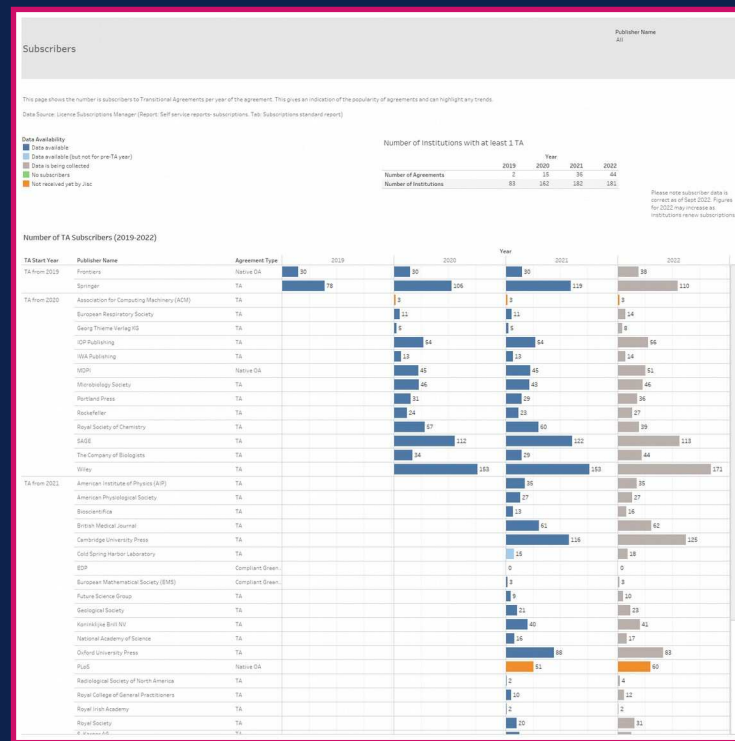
Subscribers

Publisher Name
All

This page shows the number is subscribers to Transitional Agreements per year of the agreement. This gives an indication of the popularity of agreements and can highlight any trends.

Data Source: Licence Subscriptions Manager (Report: Self service reports- subscriptions. Tab: Subscriptions standard report)

Data Availability
Data available
Data available (but not for pre-TA year)
Date is being collected
No subscribers
Not received yet by Jisc

Number of Institutions with at least 1 TA

| | 2019 | 2020 | 2021 | 2022 |
|---|---|---|---|---|
| Number of Agreements | 2 | 15 | 36 | 44 |
| Number of Institutions | 83 | 162 | 182 | 181 |

Please note subscriber data is correct as of Sept 2022. Figures for 2022 may increase as institutions renew subscriptions

Number of TA Subscribers (2019-2022)

| TA Start Year | Publisher Name | Agreement Type | 2019 | 2020 | 2021 | 2022 |
|---|---|---|---|---|---|---|
| TA from 2019 | Frontiers | Native OA | 30 | 30 | 30 | 38 |
| | Springer | TA | 78 | 106 | 119 | 110 |
| TA from 2020 | Association for Computing Machinery (ACM) | TA | | 3 | 3 | 3 |
| | European Respiratory Society | TA | | 11 | 11 | 14 |
| | Georg Thieme Verlag KG | TA | | 5 | 5 | 8 |
| | IOP Publishing | TA | | 64 | 64 | 66 |
| | IWA Publishing | TA | | 13 | 13 | 14 |
| | MDPI | Native OA | | 45 | 45 | 51 |
| | Microbiology Society | TA | | 46 | 43 | 46 |
| | Portland Press | TA | | 31 | 29 | 36 |
| | Rockefeller | TA | | 24 | 23 | 27 |
| | Royal Society of Chemistry | TA | | 57 | 60 | 39 |
| | SAGE | TA | | 112 | 122 | 113 |
| | The Company of Biologists | TA | | 34 | 29 | 44 |
| | Wiley | TA | | 153 | 153 | 171 |
| TA from 2021 | American Institute of Physics (AIP) | TA | | | 35 | 35 |
| | American Physiological Society | TA | | | 27 | 27 |
| | BioscientifiCa | TA | | | 13 | 16 |
| | British Medical Journal | TA | | | 61 | 62 |
| | Cambridge University Press | TA | | | 116 | 125 |
| | Cold Spring Harbor Laboratory | TA | | | 15 | 18 |
| | EDP | Compliant Green.. | | | 0 | 0 |
| | European Mathematical Society (EMS) | Compliant Green.. | | | 3 | 3 |
| | Future Science Group | TA | | | 9 | 10 |
| | Geological Society | TA | | | 21 | 23 |
| | Koninklijke Brill NV | TA | | | 40 | 41 |
| | National Academy of Science | TA | | | 16 | 17 |
| | Oxford University Press | TA | | | 88 | 83 |
| | PLoS | Native OA | | | 51 | 50 |
| | Radiological Society of North America | TA | | | 2 | 4 |
| | Royal College of General Practitioners | TA | | | 10 | 12 |
| | Royal Irish Academy | TA | | | 2 | 2 |
| | Royal Society | TA | | | 20 | 31 |